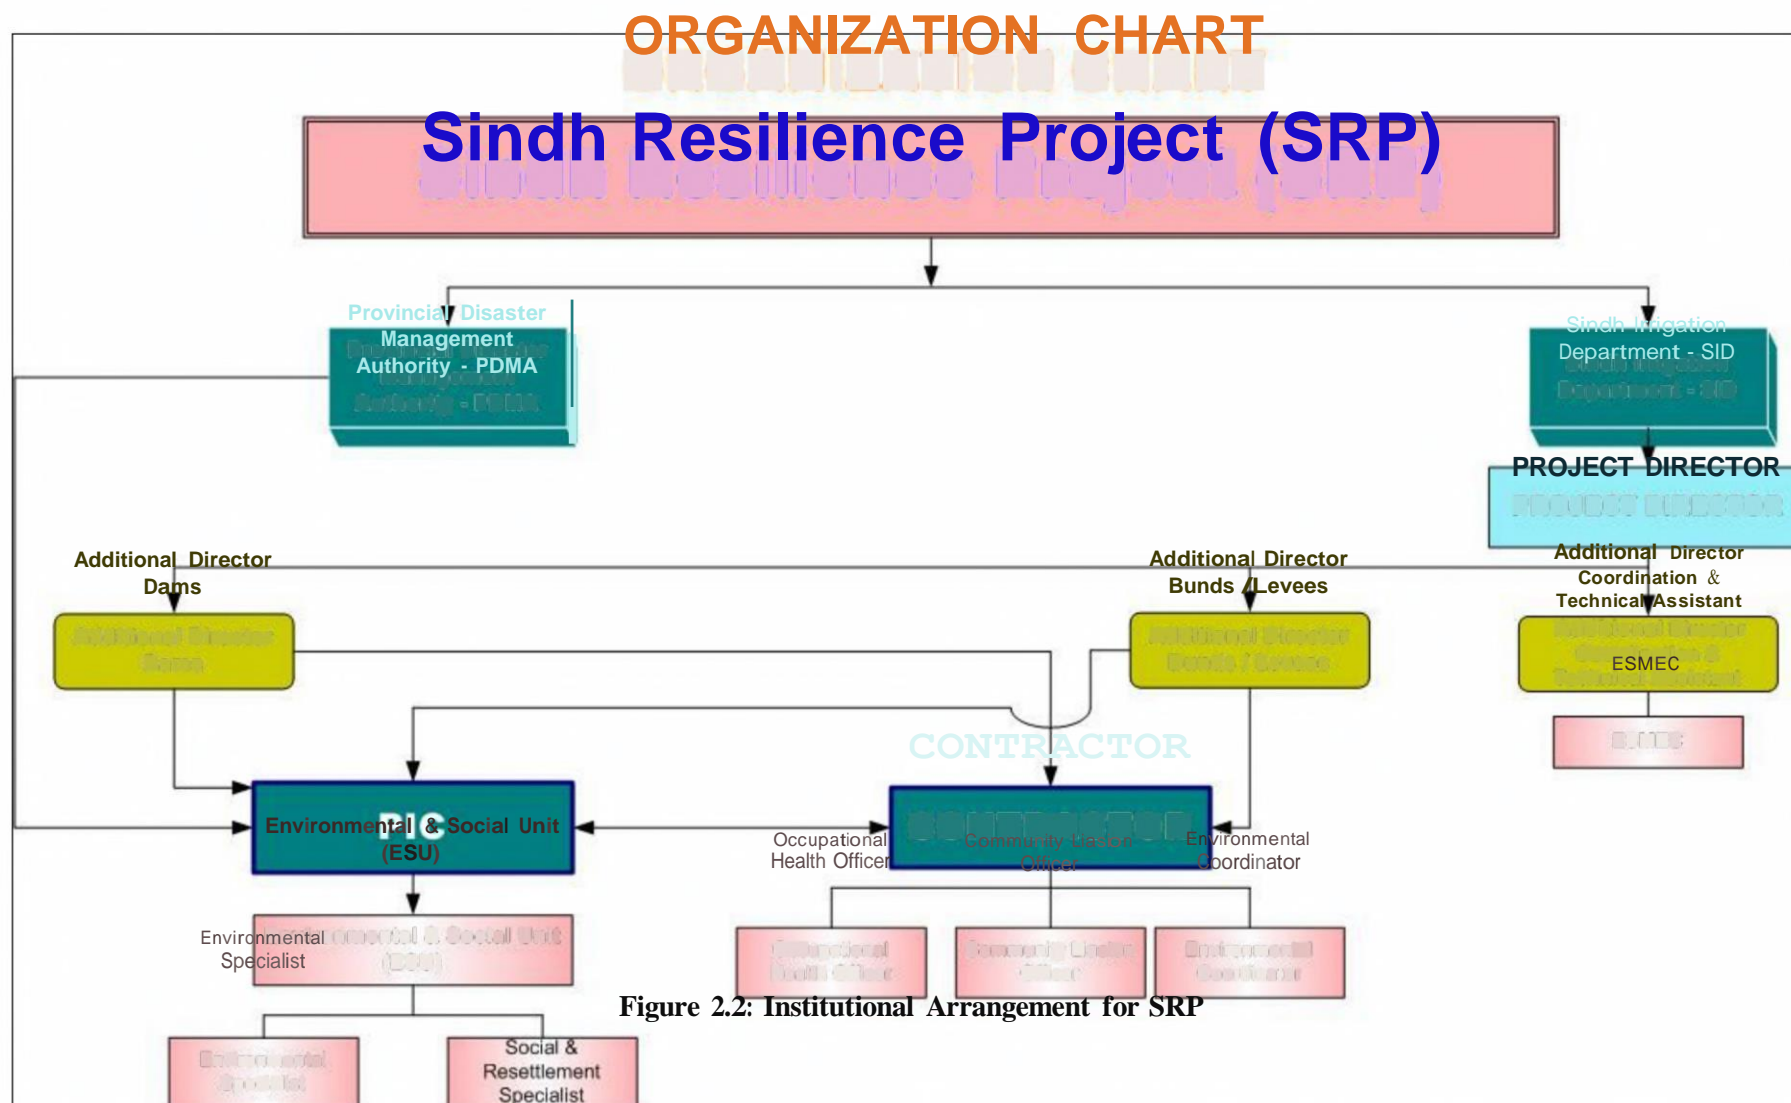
ORGANIZATION CHART

Sindh Resilience Project (SRP)

Provincial Disaster Management Authority - PDMA

Sindh Irrigation Department - SID

PROJECT DIRECTOR

Additional Director Dams

Additional Director Bunds / Levees

Additional Director Coordination & Technical Assistant

ESMEC

CONTRACTOR

PIC

Environmental & Social Unit (ESU)

Occupational Health Officer

Community Liaison Officer

Environmental Coordinator

Environmental Specialist

Social & Resettlement Specialist

Figure 2.2: Institutional Arrangement for SRP